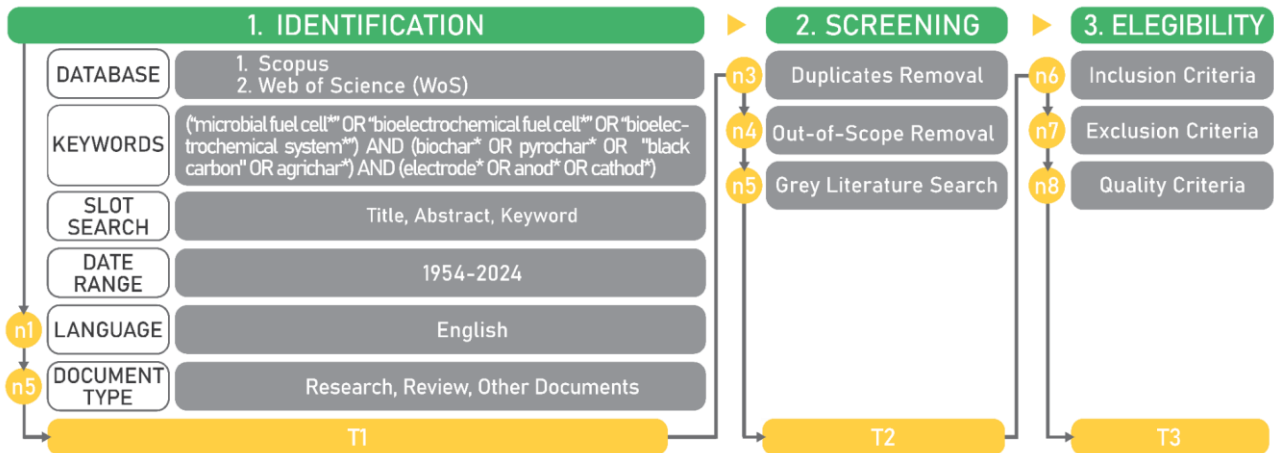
1. IDENTIFICATION

DATABASE
1. Scopus
2. Web of Science (WoS)

KEYWORDS
("microbial fuel cell*" OR "bioelectrochemical fuel cell*" OR "bioelectrochemical system*") AND (biochar* OR pyrochar* OR "black carbon" OR agrichar*) AND (electrode* OR anod* OR cathod*)

SLOT SEARCH
Title, Abstract, Keyword

DATE RANGE
1954-2024

n1
LANGUAGE
English

n5
DOCUMENT TYPE
Research, Review, Other Documents

T1

2. SCREENING

n3
Duplicates Removal

n4
Out-of-Scope Removal

n5
Grey Literature Search

T2

3. ELEGIBILITY

n6
Inclusion Criteria

n7
Exclusion Criteria

n8
Quality Criteria

T3